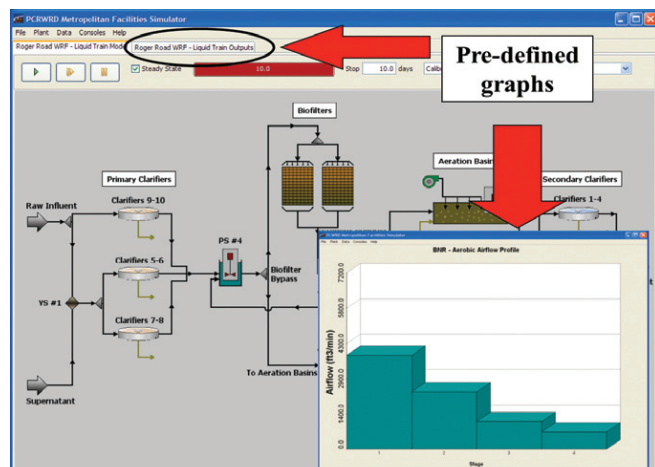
PCRWRD Metropolitan Facilities Simulator
File Plant Data Consoles Help
Roger Road WRF - Liquid Train Model
Roger Road WRF - Liquid Train Outputs
Steady State
10.0
Stop 10.0 days
Calib

Pre-defined graphs

Biofilters
Aeration Basins
Secondary Clarifiers
Clarifiers 1-4
Primary Clarifiers
Raw Influent
Clarifiers 9-10
Clarifiers 5-6
Clarifiers 7-8
PS #4
Biofilter Bypass
YS #1
Supernatant
To Aeration Basins

PCWRD Metropolitan Facilities Simulator
File Plant Data Consoles Help
BNR - Aerobic Airflow Profile
Airflow (ft3/min)
7200.0
5800.0
4300.0
2900.0
1400.0
0.0
1
2
3
4
Stage